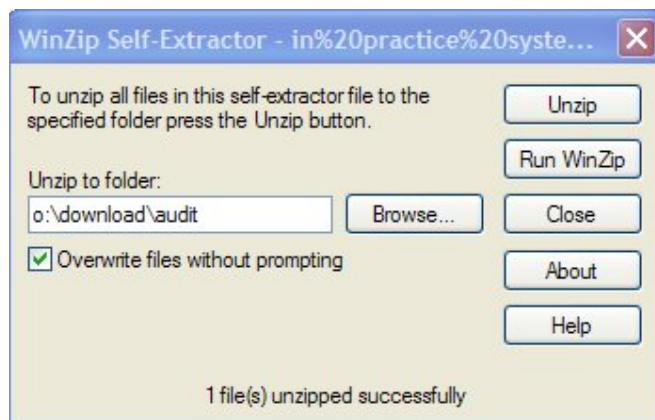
WinZip Self-Extractor - in%20practice%20syste...

To unzip all files in this self-extractor file to the specified folder press the Unzip button.

Unzip

Run WinZip

Unzip to folder:

o:\download\audit

Browse...

Close

Overwrite files without prompting

About

Help

1 file(s) unzipped successfully